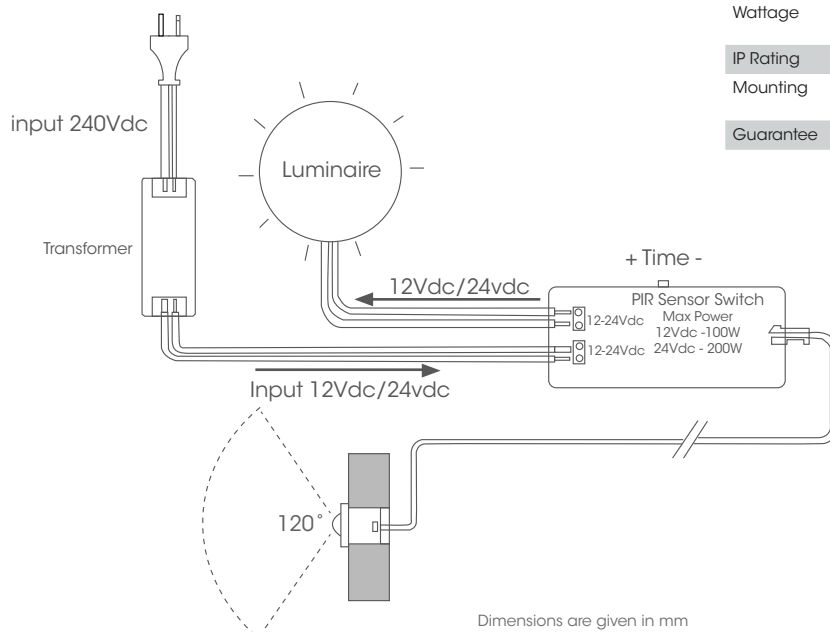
Wattage

IP Rating

Mounting

Guarantee

input 240Vdc

Luminaire

Transformer

+ Time -

12Vdc/24vdc

PIR Sensor Switch

Max Power

12Vdc -100W

24Vdc - 200W

12-24Vdc

12-24Vdc

Input 12Vdc/24vdc

120°

Dimensions are given in mm